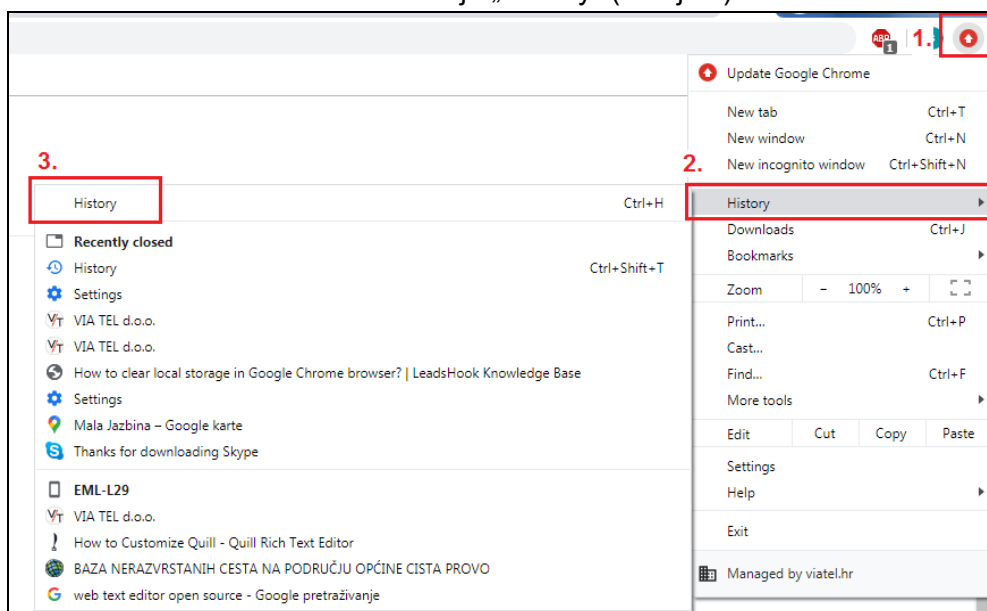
1.

Update Google Chrome

New tab Ctrl+T
New window Ctrl+N
New incognito window Ctrl+Shift+N

2.

History

Downloads Ctrl+J
Bookmarks

Zoom - 100% +

Print... Ctrl+P
Cast...
Find... Ctrl+F
More tools

Edit Cut Copy Paste

Settings
Help

Exit

Managed by viatel.hr

3.

History Ctrl+H

Recently closed
History Ctrl+Shift+T
Settings
VIA TEL d.o.o.
VIA TEL d.o.o.
How to clear local storage in Google Chrome browser? | LeadsHook Knowledge Base
Settings
Mala Jazbina – Google karte
Thanks for downloading Skype

EML-L29
VIA TEL d.o.o.
How to Customize Quill - Quill Rich Text Editor
BAZA NERAZVRSTANIH CESTA NA PODRUČJU OPĆINE CISTA PROVO
web text editor open source - Google pretraživanje